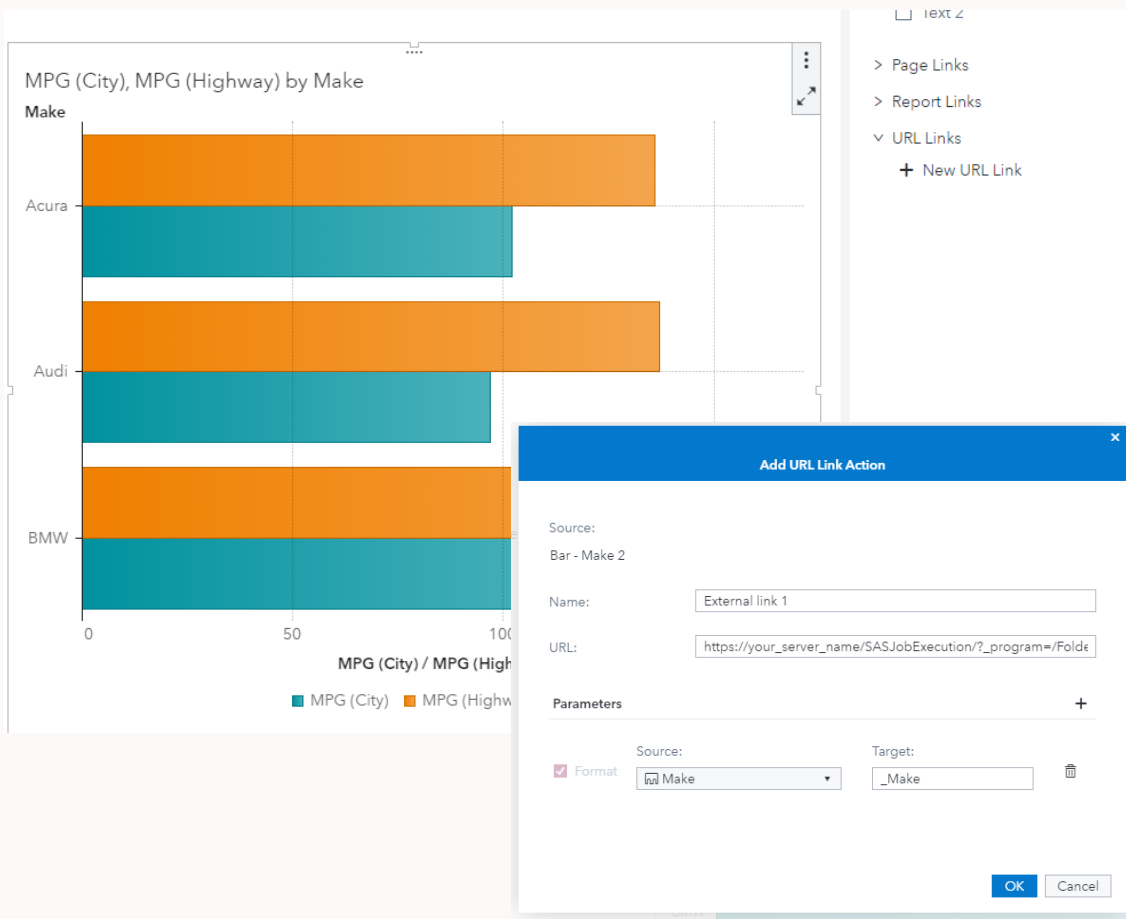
Text 2

> Page Links

> Report Links

URL Links

+ New URL Link

MPG (City), MPG (Highway) by Make

Make

Acura

Audi

BMW

0

50

100

MPG (City) / MPG (High

MPG (City) MPG (Highw

Add URL Link Action

Source:

Bar - Make 2

Name: External link 1

URL: https://your_server_name/SASJobExecution/?_program=/Folde

Parameters

Format

Source: Make

Target: _Make

OK

Cancel